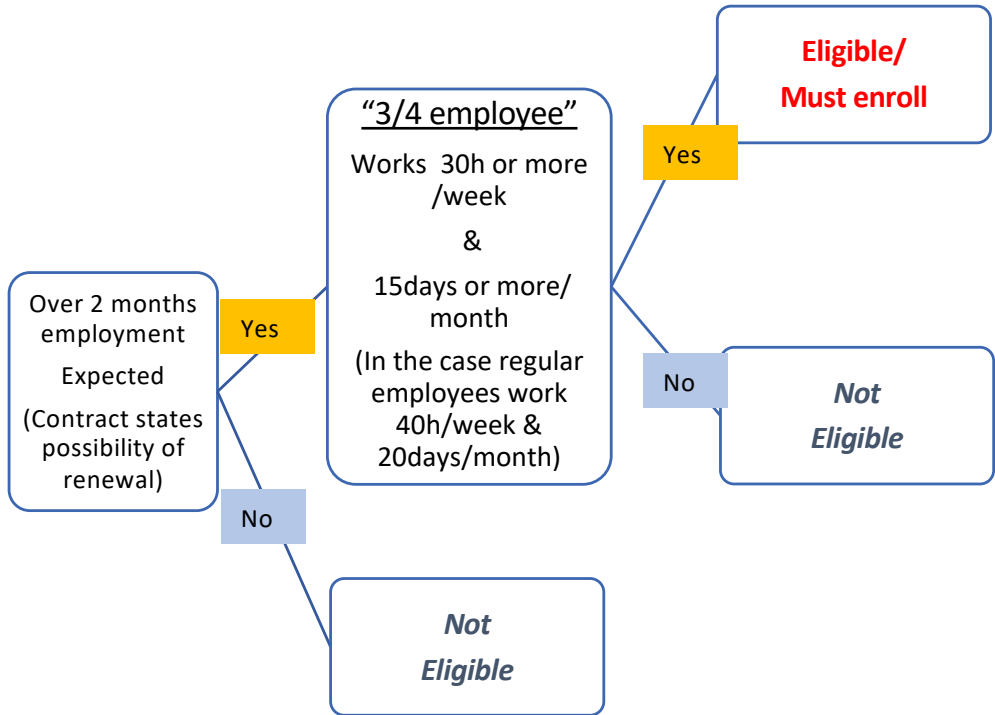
Over 2 months employment Expected (Contract states possibility of renewal)

Yes

No

“3/4 employee”

Works 30h or more /week

&

15days or more/ month

(In the case regular employees work 40h/week & 20days/month)

Yes

No

Eligible/ Must enroll

Not Eligible

Not Eligible